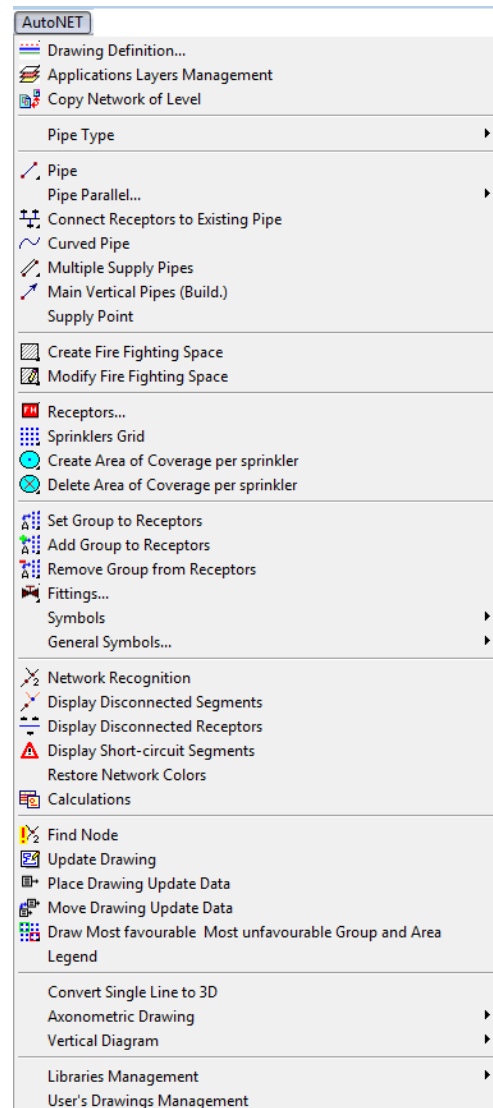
AutoNET

Drawing Definition...
Applications Layers Management
Copy Network of Level

Pipe Type

Pipe
Pipe Parallel...
Connect Receptors to Existing Pipe
Curved Pipe
Multiple Supply Pipes
Main Vertical Pipes (Build.)
Supply Point

Create Fire Fighting Space
Modify Fire Fighting Space

Receptors...
Sprinklers Grid
Create Area of Coverage per sprinkler
Delete Area of Coverage per sprinkler

Set Group to Receptors
Add Group to Receptors
Remove Group from Receptors
Fittings...
Symbols
General Symbols...

Network Recognition
Display Disconnected Segments
Display Disconnected Receptors
Display Short-circuit Segments
Restore Network Colors
Calculations

Find Node
Update Drawing
Place Drawing Update Data
Move Drawing Update Data
Draw Most favourable Most unfavourable Group and Area
Legend

Convert Single Line to 3D
Axonometric Drawing
Vertical Diagram

Libraries Management
User's Drawings Management